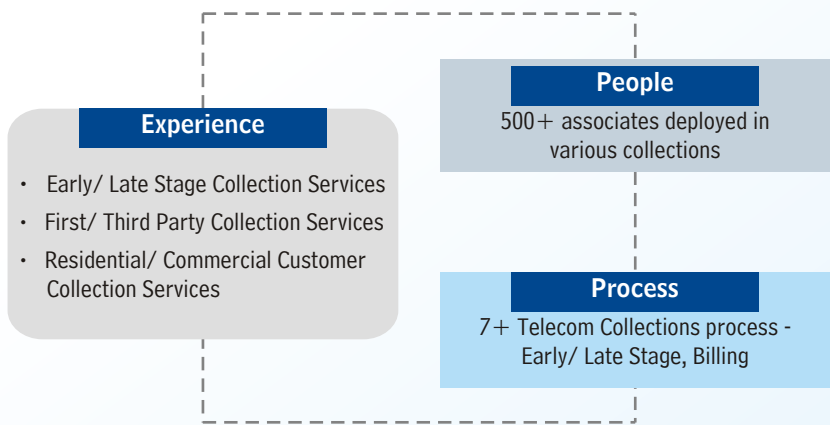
Experience

- Early/ Late Stage Collection Services
- First/ Third Party Collection Services
- Residential/ Commercial Customer Collection Services

People

500+ associates deployed in various collections

Process

7+ Telecom Collections process - Early/ Late Stage, Billing